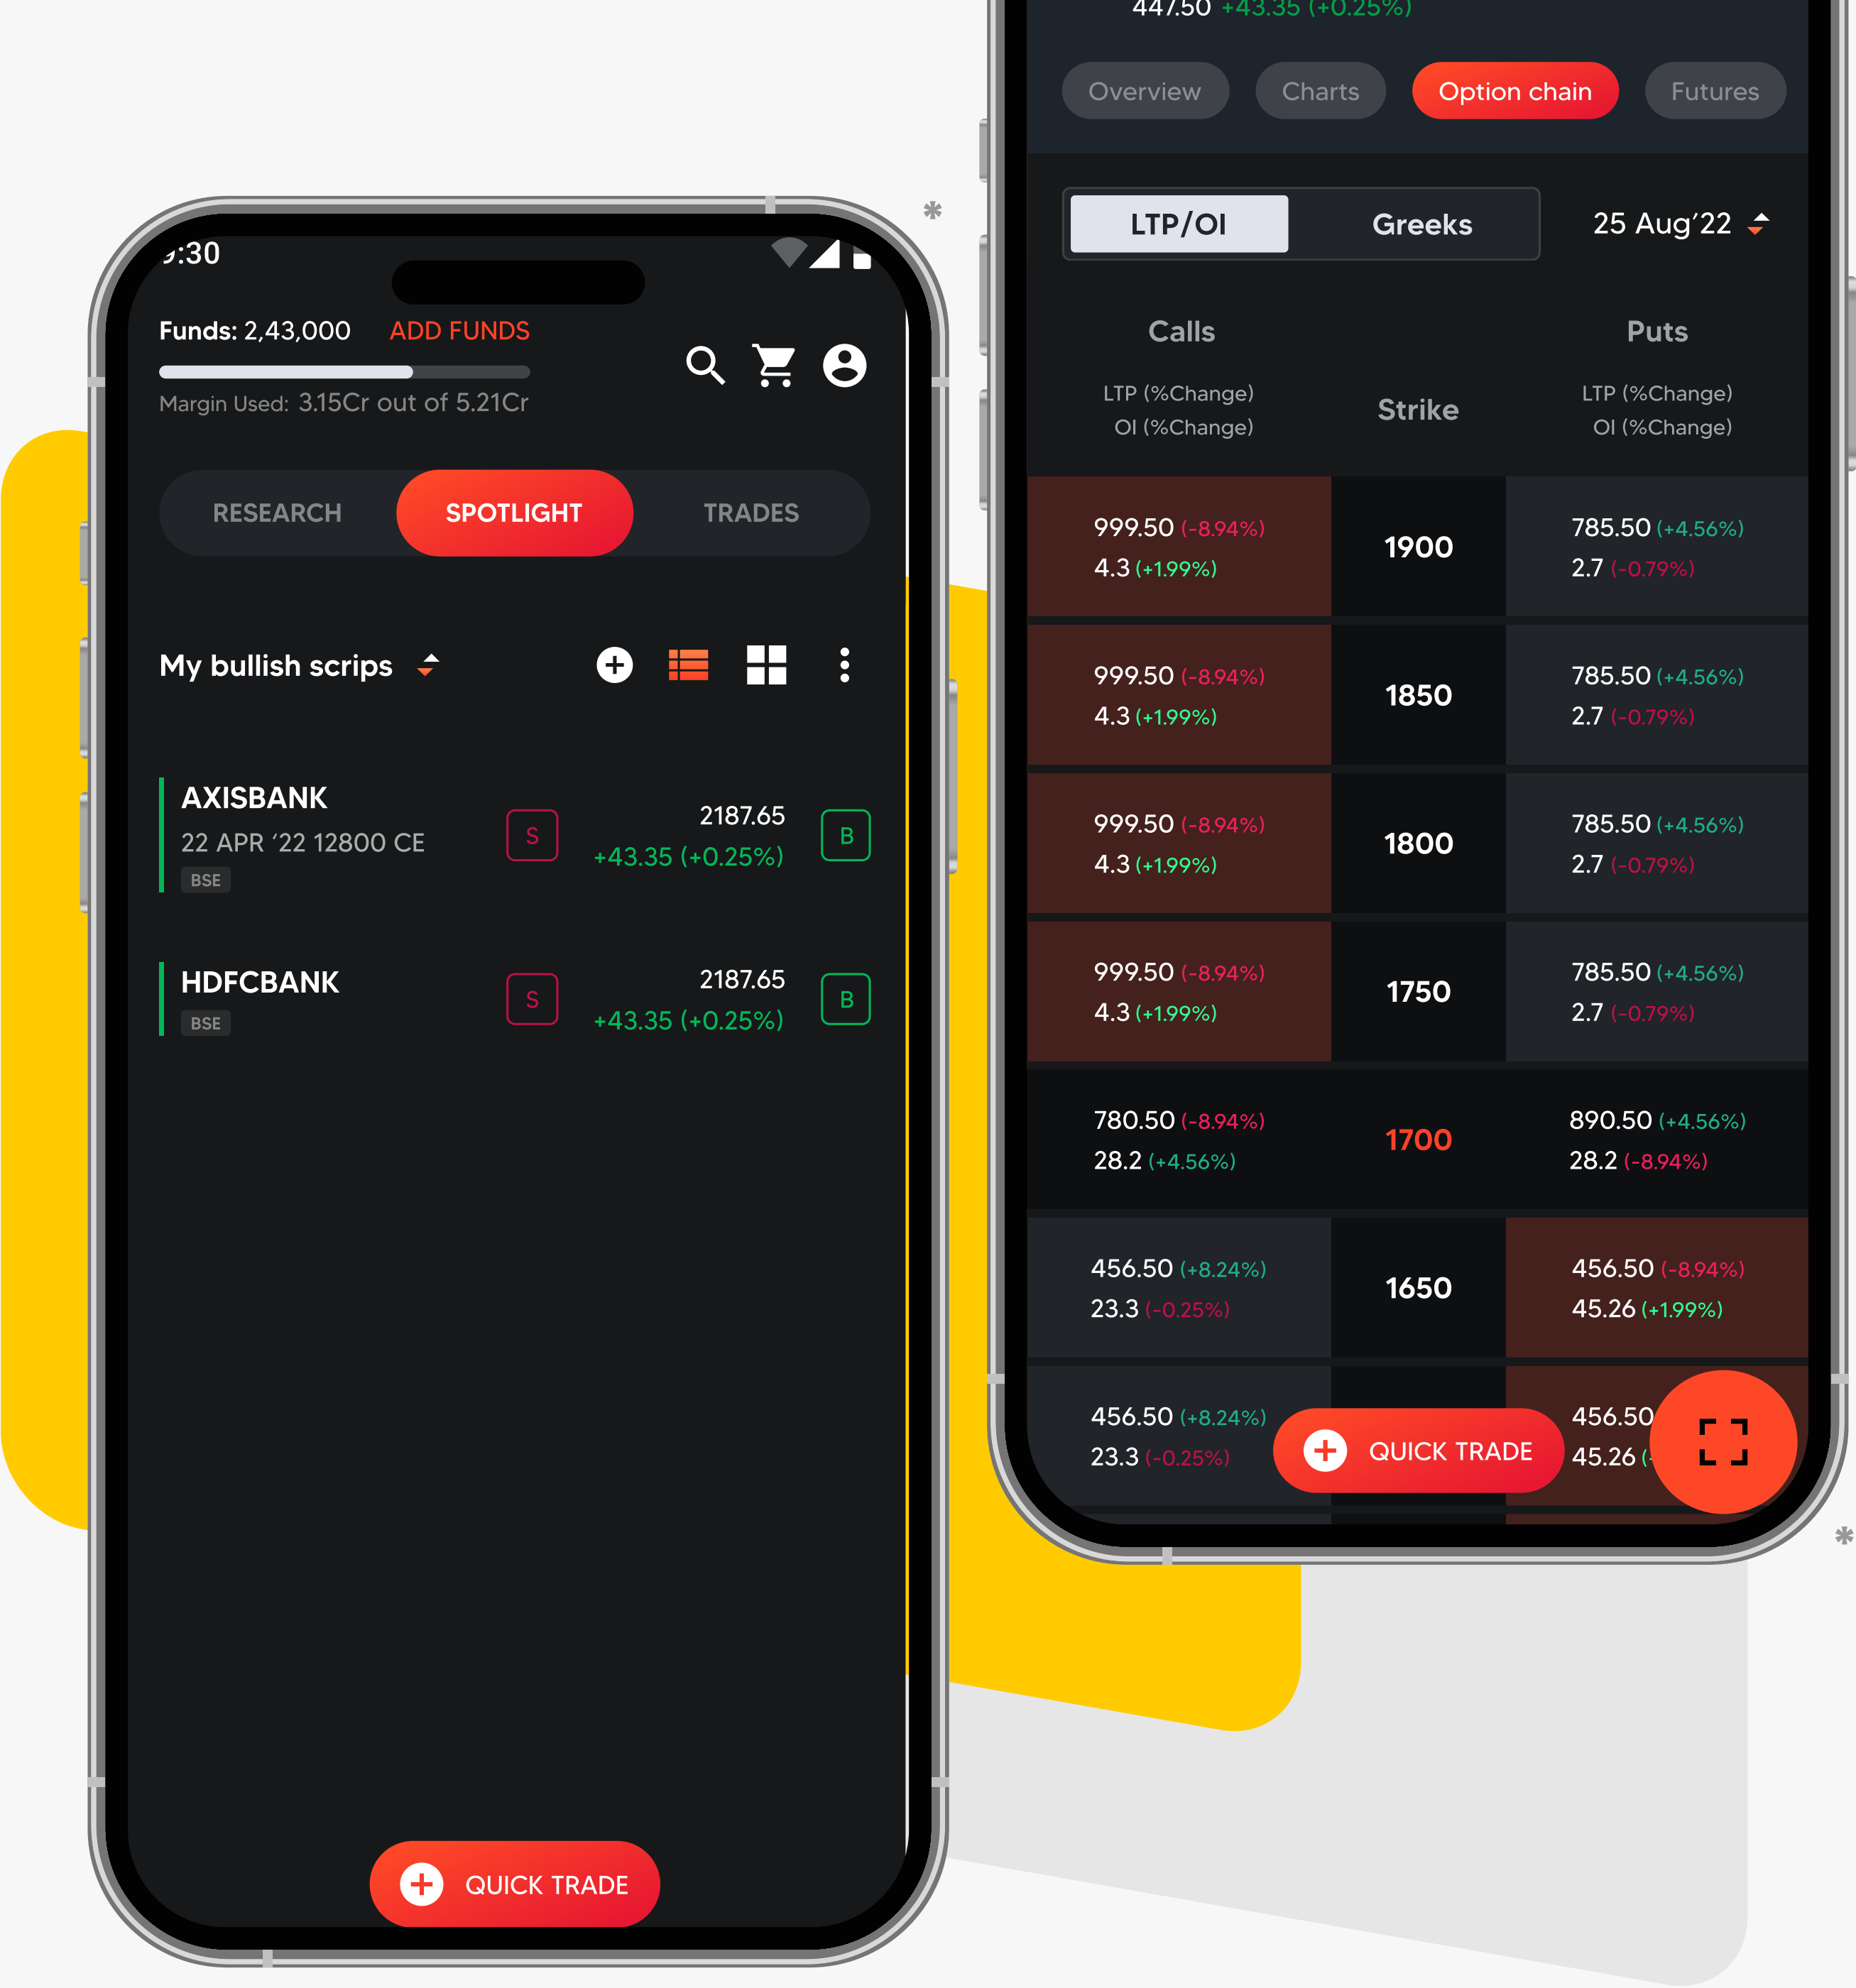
:30

Funds: 2,43,000 ADD FUNDS

Margin Used: 3.15Cr out of 5.21Cr

RESEARCH SPOTLIGHT TRADES

My bullish scrips

AXISBANK
22 APR '22 12800 CE
BSE
S
2187.65
+43.35 (+0.25%)
B

HDFCBANK
BSE
S
2187.65
+43.35 (+0.25%)
B

QUICK TRADE

447.50 +43.35 (+0.25%)

Overview Charts Option chain Futures

LTP/OI Greeks 25 Aug'22

| Calls<br>LTP (%Change)<br>OI (%Change) | Strike | Puts<br>LTP (%Change)<br>OI (%Change) |
|---|---|---|
| 999.50 (-8.94%)<br>4.3 (+1.99%) | 1900 | 785.50 (+4.56%)<br>2.7 (-0.79%) |
| 999.50 (-8.94%)<br>4.3 (+1.99%) | 1850 | 785.50 (+4.56%)<br>2.7 (-0.79%) |
| 999.50 (-8.94%)<br>4.3 (+1.99%) | 1800 | 785.50 (+4.56%)<br>2.7 (-0.79%) |
| 999.50 (-8.94%)<br>4.3 (+1.99%) | 1750 | 785.50 (+4.56%)<br>2.7 (-0.79%) |
| 780.50 (-8.94%)<br>28.2 (+4.56%) | 1700 | 890.50 (+4.56%)<br>28.2 (-8.94%) |
| 456.50 (+8.24%)<br>23.3 (-0.25%) | 1650 | 456.50 (-8.94%)<br>45.26 (+1.99%) |
| 456.50 (+8.24%)<br>23.3 (-0.25%) | | 456.50<br>45.26 ([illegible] |

QUICK TRADE